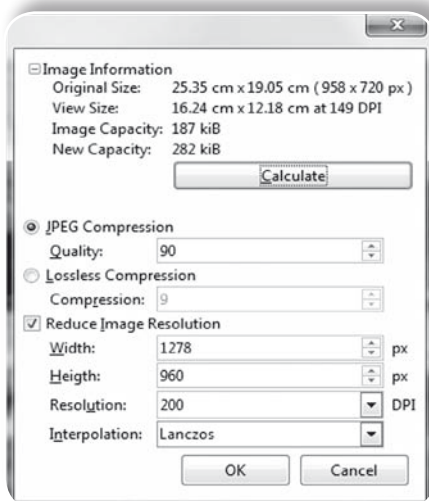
Image Information
Original Size: 25.35 cm x 19.05 cm ( 958 x 720 px )
View Size: 16.24 cm x 12.18 cm at 149 DPI
Image Capacity: 187 kiB
New Capacity: 282 kiB

Calculate

JPEG Compression
Quality: 90
Lossless Compression
Compression: 9
Reduce Image Resolution
Width: 1278 px
Heigth: 960 px
Resolution: 200 DPI
Interpolation: Lanczos

OK Cancel